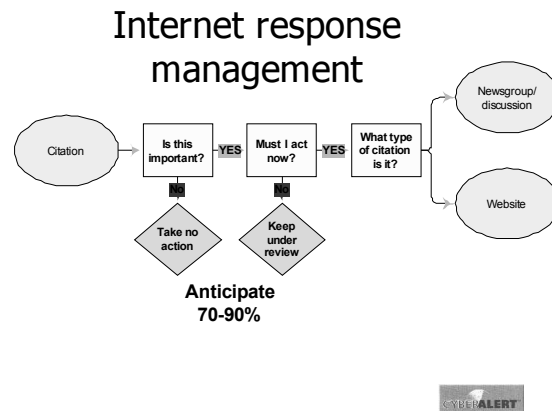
Internet response management

Citation

Is this important?

YES

Must I act now?

YES

What type of citation is it?

Newsgroup/ discussion

Website

No

Take no action

No

Keep under review

Anticipate 70-90%

CYBERALERT